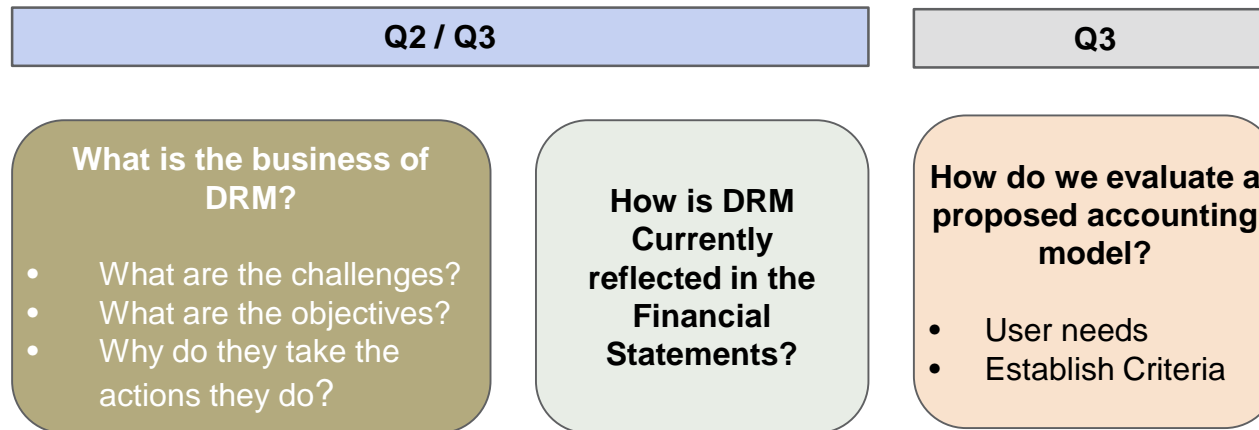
Q2 / Q3

Q3

What is the business of DRM?

- What are the challenges?
- What are the objectives?
- Why do they take the actions they do?

How is DRM Currently reflected in the Financial Statements?

How do we evaluate a proposed accounting model?

- User needs
- Establish Criteria